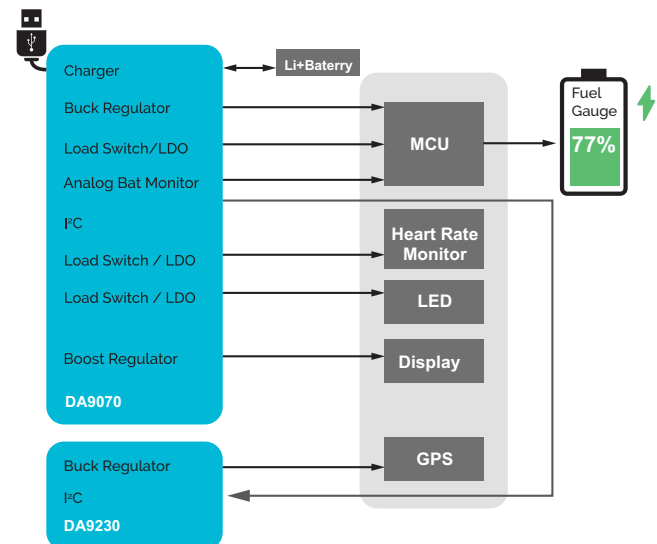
Charger
Buck Regulator
Load Switch/LDO
Analog Bat Monitor
I²C
Load Switch / LDO
Load Switch / LDO
Boost Regulator
DA9070

Li+Baterry

MCU
Heart Rate Monitor
LED
Display
GPS

Fuel Gauge
77%

Buck Regulator
I²C
DA9230